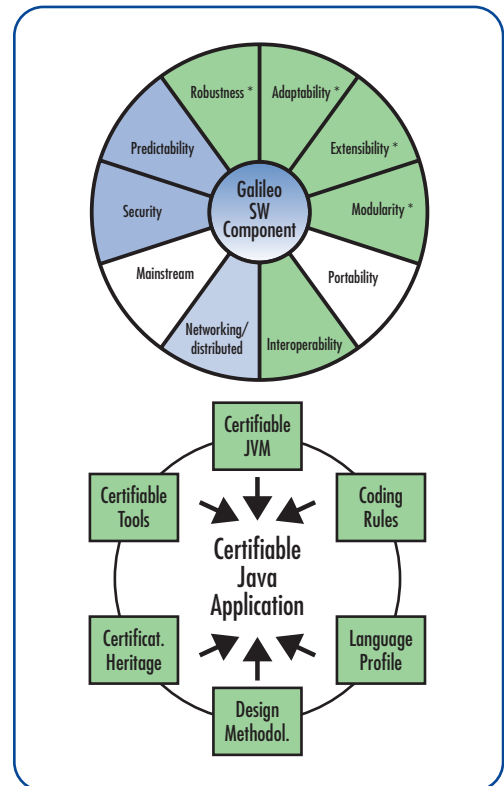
Robustness *
Adaptability *
Extensibility *
Modularity *
Portability
Interoperability
Networking/ distributed
Mainstream
Security
Predictability
Galileo SW Component

Certifiable JVM
Coding Rules
Language Profile
Design Methodol.
Certificat. Heritage
Certifiable Tools
Certifiable Java Application